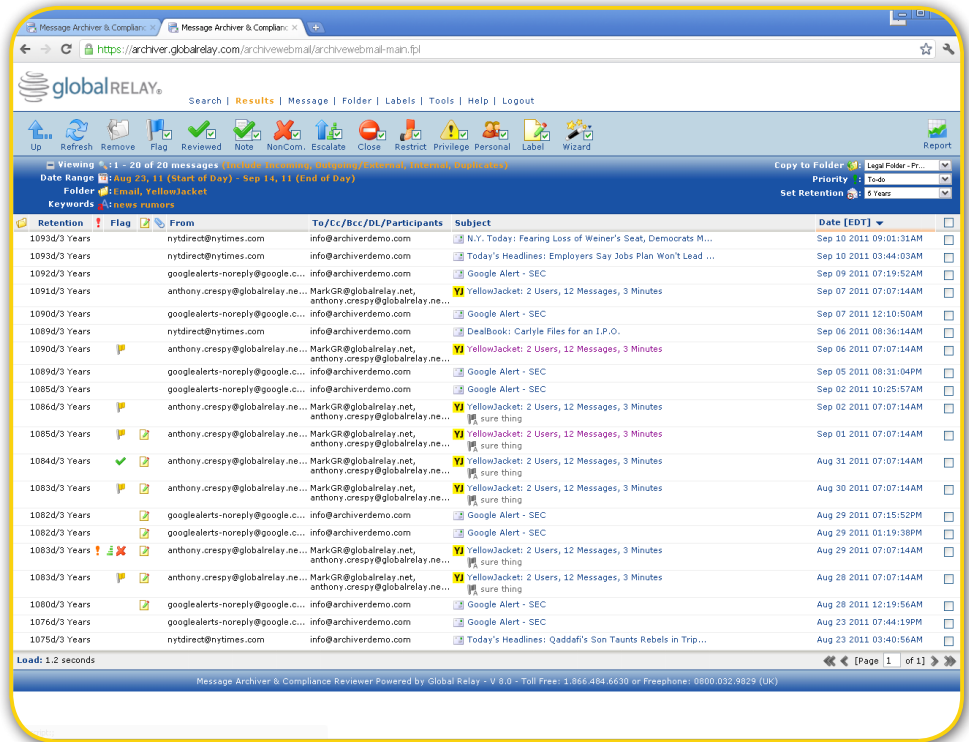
Message Archiver & Complianc × Message Archiver & Complianc ×

https://archiver.globalrelay.com/archivewebmail/archivewebmail-main.fpl

globalRELAY

Search | Results | Message | Folder | Labels | Tools | Help | Logout

Up Refresh Remove Flag Reviewed Note NonCom. Escalate Close Restrict Privilege Personal Label Wizard Report

Viewing 1 - 20 of 20 messages (Include Incoming, Outgoing/External, Internal, Duplicates)
Date Range Aug 23, 11 (Start of Day) - Sep 14, 11 (End of Day)
Folder Email, YellowJacket
Keywords news rumors

Copy to Folder Legal Folder - Pr...
Priority To-do
Set Retention 6 Years

| Retention | ! | Flag | | From | To/Cc/Bcc/DL/Participants | Subject | Date [EDT] |
|---|---|---|---|---|---|---|---|
| 1093d/3 Years | | | | nytdirect@nytimes.com | info@archiverdemo.com | N.Y. Today: Fearing Loss of Weiner's Seat, Democrats M... | Sep 10 2011 09:01:31AM |
| 1093d/3 Years | | | | nytdirect@nytimes.com | info@archiverdemo.com | Today's Headlines: Employers Say Jobs Plan Won't Lead ... | Sep 10 2011 03:44:03AM |
| 1092d/3 Years | | | | googlealerts-noreply@google.c... | info@archiverdemo.com | Google Alert - SEC | Sep 09 2011 07:19:52AM |
| 1091d/3 Years | | | | anthony.crespy@globalrelay.ne... | MarkGR@globalrelay.net, anthony.crespy@globalrelay.ne... | YJ YellowJacket: 2 Users, 12 Messages, 3 Minutes | Sep 07 2011 07:07:14AM |
| 1090d/3 Years | | | | googlealerts-noreply@google.c... | info@archiverdemo.com | Google Alert - SEC | Sep 07 2011 12:10:50AM |
| 1089d/3 Years | | | | nytdirect@nytimes.com | info@archiverdemo.com | DealBook: Carlyle Files for an I.P.O. | Sep 06 2011 08:36:14AM |
| 1090d/3 Years | | | | anthony.crespy@globalrelay.ne... | MarkGR@globalrelay.net, anthony.crespy@globalrelay.ne... | YJ YellowJacket: 2 Users, 12 Messages, 3 Minutes | Sep 06 2011 07:07:14AM |
| 1089d/3 Years | | | | googlealerts-noreply@google.c... | info@archiverdemo.com | Google Alert - SEC | Sep 05 2011 08:31:04PM |
| 1085d/3 Years | | | | googlealerts-noreply@google.c... | info@archiverdemo.com | Google Alert - SEC | Sep 02 2011 10:25:57AM |
| 1086d/3 Years | | | | anthony.crespy@globalrelay.ne... | MarkGR@globalrelay.net, anthony.crespy@globalrelay.ne... | YJ YellowJacket: 2 Users, 12 Messages, 3 Minutes sure thing | Sep 02 2011 07:07:14AM |
| 1085d/3 Years | | | | anthony.crespy@globalrelay.ne... | MarkGR@globalrelay.net, anthony.crespy@globalrelay.ne... | YJ YellowJacket: 2 Users, 12 Messages, 3 Minutes sure thing | Sep 01 2011 07:07:14AM |
| 1084d/3 Years | | | | anthony.crespy@globalrelay.ne... | MarkGR@globalrelay.net, anthony.crespy@globalrelay.ne... | YJ YellowJacket: 2 Users, 12 Messages, 3 Minutes sure thing | Aug 31 2011 07:07:14AM |
| 1083d/3 Years | | | | anthony.crespy@globalrelay.ne... | MarkGR@globalrelay.net, anthony.crespy@globalrelay.ne... | YJ YellowJacket: 2 Users, 12 Messages, 3 Minutes sure thing | Aug 30 2011 07:07:14AM |
| 1082d/3 Years | | | | googlealerts-noreply@google.c... | info@archiverdemo.com | Google Alert - SEC | Aug 29 2011 07:15:52PM |
| 1082d/3 Years | | | | googlealerts-noreply@google.c... | info@archiverdemo.com | Google Alert - SEC | Aug 29 2011 01:19:38PM |
| 1083d/3 Years | ! | | | anthony.crespy@globalrelay.ne... | MarkGR@globalrelay.net, anthony.crespy@globalrelay.ne... | YJ YellowJacket: 2 Users, 12 Messages, 3 Minutes sure thing | Aug 29 2011 07:07:14AM |
| 1083d/3 Years | | | | anthony.crespy@globalrelay.ne... | MarkGR@globalrelay.net, anthony.crespy@globalrelay.ne... | YJ YellowJacket: 2 Users, 12 Messages, 3 Minutes sure thing | Aug 28 2011 07:07:14AM |
| 1080d/3 Years | | | | googlealerts-noreply@google.c... | info@archiverdemo.com | Google Alert - SEC | Aug 28 2011 12:19:56AM |
| 1076d/3 Years | | | | googlealerts-noreply@google.c... | info@archiverdemo.com | Google Alert - SEC | Aug 23 2011 07:44:19PM |
| 1075d/3 Years | | | | nytdirect@nytimes.com | info@archiverdemo.com | Today's Headlines: Qaddafi's Son Taunts Rebels in Trip... | Aug 23 2011 03:40:56AM |

Load: 1.2 seconds

[Page 1 of 1]

Message Archiver & Compliance Reviewer Powered by Global Relay - V 8.0 - Toll Free: 1.866.484.6630 or Freephone: 0800.032.9829 (UK)